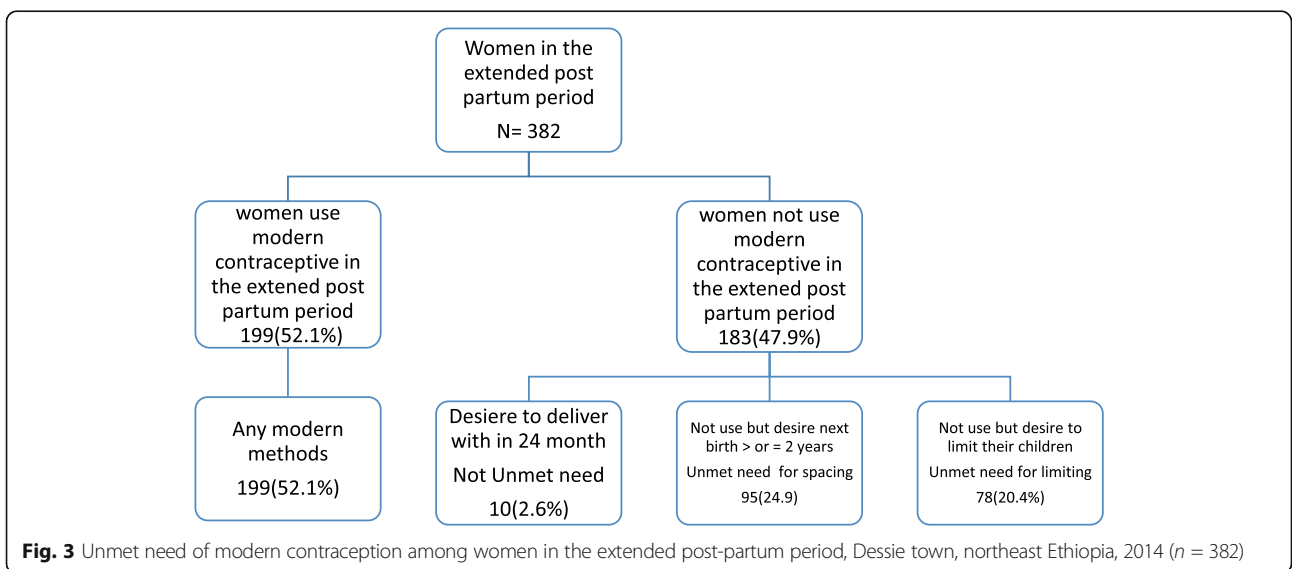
Women in the extended post partum period
N= 382

women use modern contraceptive in the extened post partum period
199(52.1%)

women not use modern contraceptive in the extened post partum period
183(47.9%)

Any modern methods
199(52.1%)

Desiere to deliver with in 24 month
Not Unmet need
10(2.6%)

Not use but desire next birth > or = 2 years
Unmet need for spacing
95(24.9)

Not use but desire to limit their children
Unmet need for limiting
78(20.4%)

**Fig. 3** Unmet need of modern contraception among women in the extended post-partum period, Dessie town, northeast Ethiopia, 2014 ($n$ = 382)